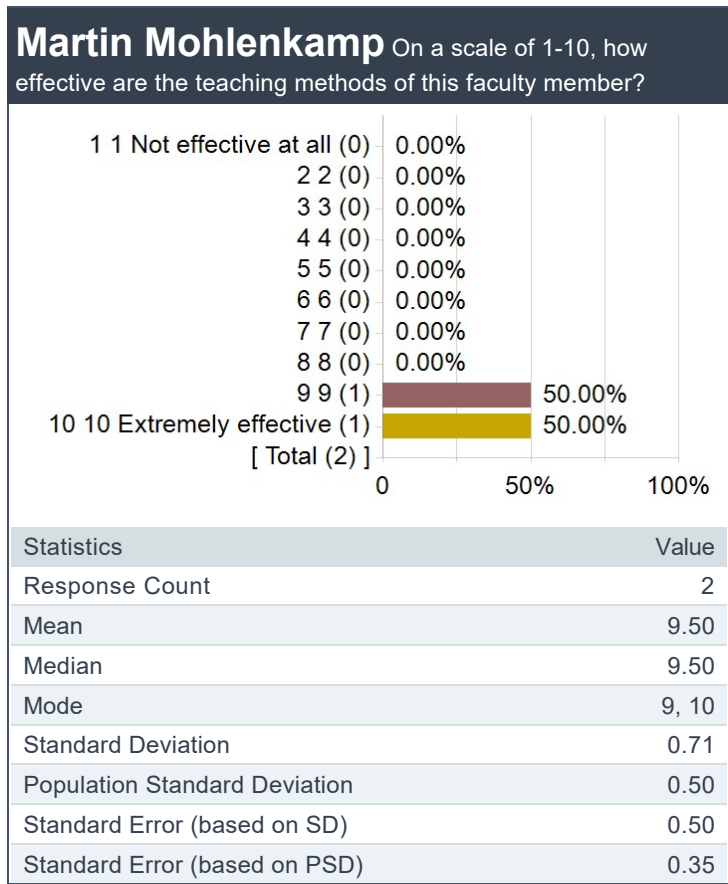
Martin Mohlenkamp On a scale of 1-10, how effective are the teaching methods of this faculty member?

1 1 Not effective at all (0) 0.00%
2 2 (0) 0.00%
3 3 (0) 0.00%
4 4 (0) 0.00%
5 5 (0) 0.00%
6 6 (0) 0.00%
7 7 (0) 0.00%
8 8 (0) 0.00%
9 9 (1) 50.00%
10 10 Extremely effective (1) 50.00%
[ Total (2) ]
0 50% 100%

| Statistics | Value |
|---|---|
| Response Count | 2 |
| Mean | 9.50 |
| Median | 9.50 |
| Mode | 9, 10 |
| Standard Deviation | 0.71 |
| Population Standard Deviation | 0.50 |
| Standard Error (based on SD) | 0.50 |
| Standard Error (based on PSD) | 0.35 |